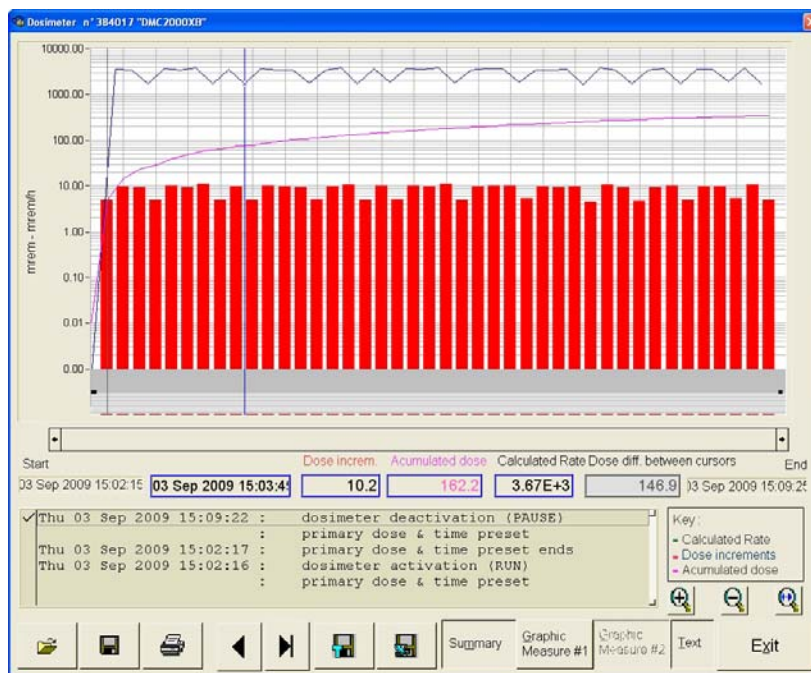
Dosimeter n° 384017 "DMC2000XB"

10000.00
1000.00
100.00
10.00
1.00
0.10
0.01
0.00

mrem - mrem/h

Start
End

Dose increm.
Acumulated dose
Calculated Rate
Dose diff. between cursors

03 Sep 2009 15:02:15
03 Sep 2009 15:03:4
10.2
162.2
3.67E+3
146.9
03 Sep 2009 15:09:2

Thu 03 Sep 2009 15:09:22 : dosimeter deactivation (PAUSE)
: primary dose & time preset
Thu 03 Sep 2009 15:02:17 : primary dose & time preset ends
Thu 03 Sep 2009 15:02:16 : dosimeter activation (RUN)
: primary dose & time preset

Key:
- Calculated Rate
- Dose increments
- Acumulated dose

Summary
Graphic Measure #1
Graphic Measure #2
Text
Exit